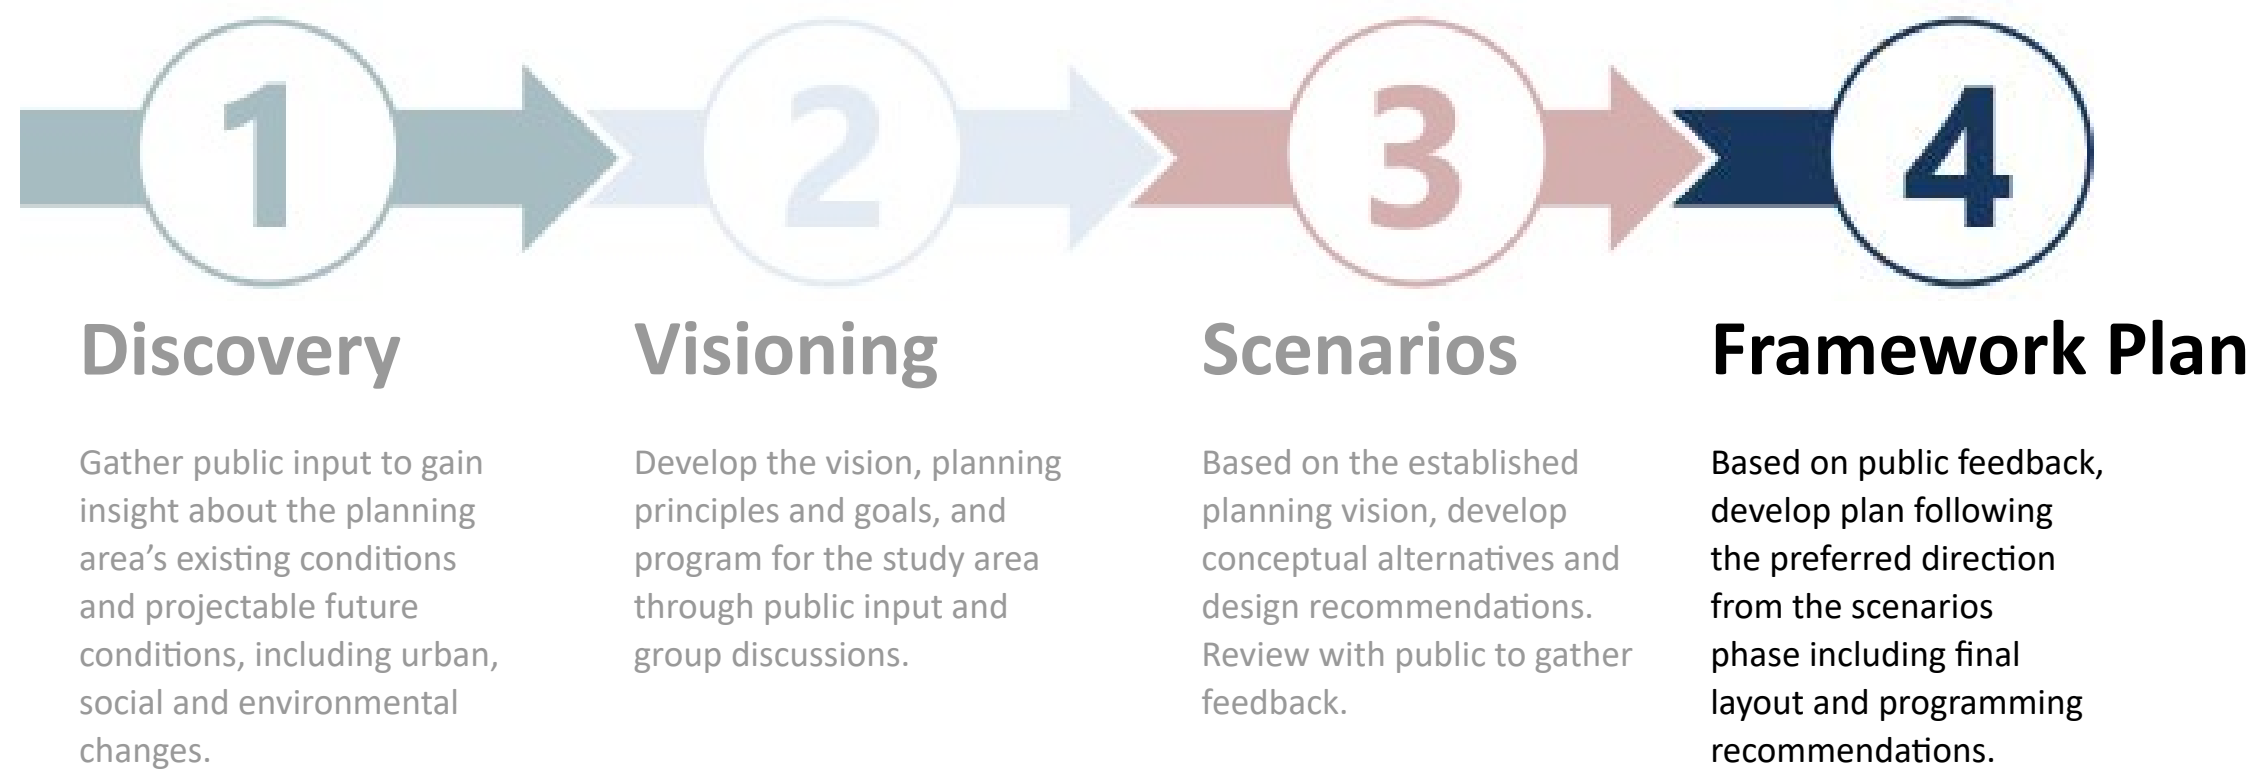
1

Discovery

Gather public input to gain insight about the planning area's existing conditions and projectable future conditions, including urban, social and environmental changes.

2

Visioning

Develop the vision, planning principles and goals, and program for the study area through public input and group discussions.

3

Scenarios

Based on the established planning vision, develop conceptual alternatives and design recommendations. Review with public to gather feedback.

4

Framework Plan

Based on public feedback, develop plan following the preferred direction from the scenarios phase including final layout and programming recommendations.